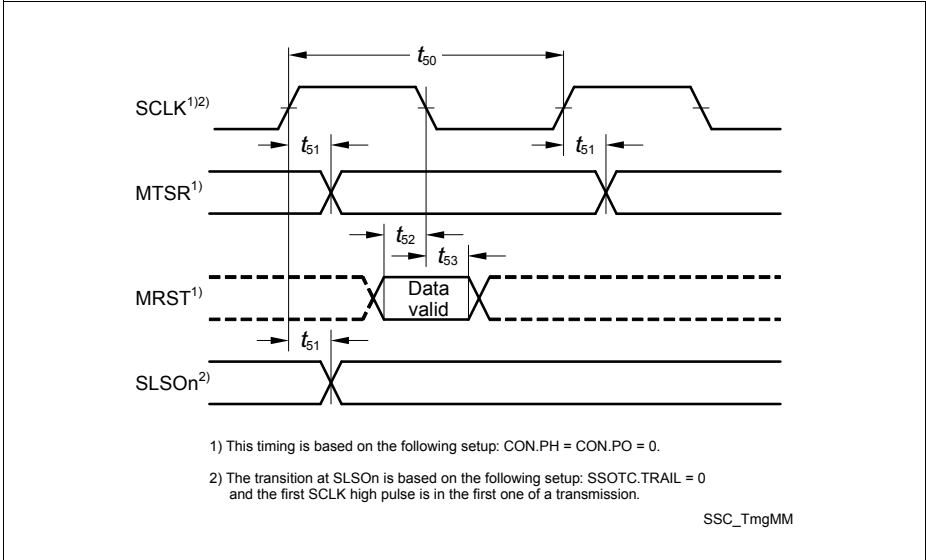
$t_{50}$

SCLK$^{1)2)}$

$t_{51}$

$t_{51}$

MTSR$^{1)}$

$t_{52}$

$t_{53}$

MRST$^{1)}$

Data valid

$t_{51}$

SLSOn$^{2)}$

1) This timing is based on the following setup: CON.PH = CON.PO = 0.

2) The transition at SLSOn is based on the following setup: SSOTC.TRAIL = 0 and the first SCLK high pulse is in the first one of a transmission.

SSC_TmgMM